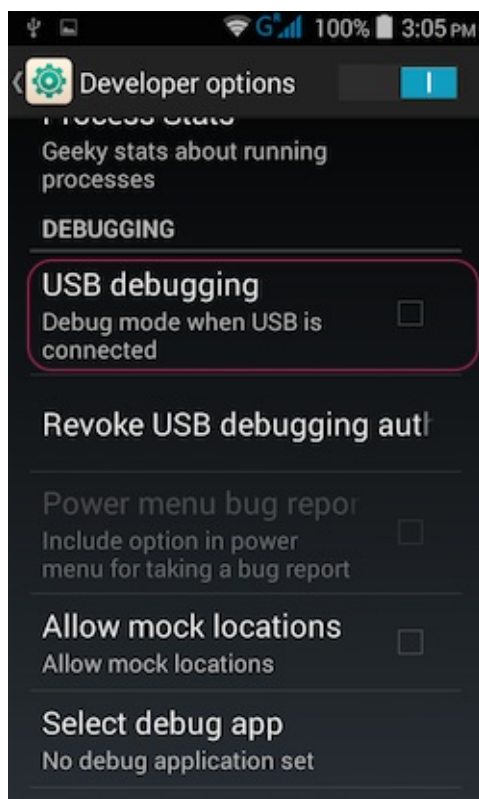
100% 3:05 PM

Developer options

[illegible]

Geeky stats about running processes

DEBUGGING

USB debugging
Debug mode when USB is connected

Revoke USB debugging auth

Power menu bug repor
Include option in power menu for taking a bug report

Allow mock locations
Allow mock locations

Select debug app
No debug application set